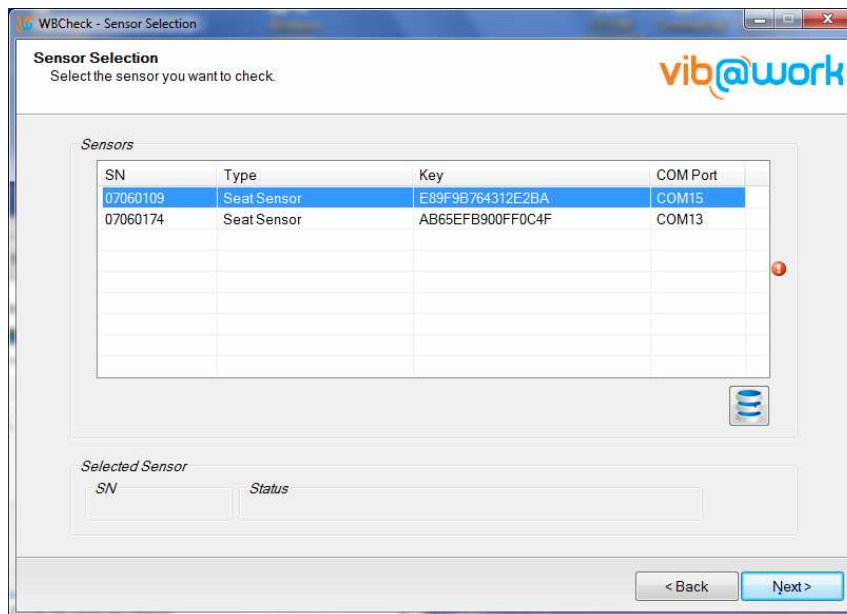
WBCheck - Sensor Selection

Sensor Selection
Select the sensor you want to check.

vib@work

Sensors

| SN | Type | Key | COM Port |
|---|---|---|---|
| 07060109 | Seat Sensor | E89F9B764312E2BA | COM15 |
| 07060174 | Seat Sensor | AB65EFB900FF0C4F | COM13 |

Selected Sensor
SN
Status

< Back
Next >